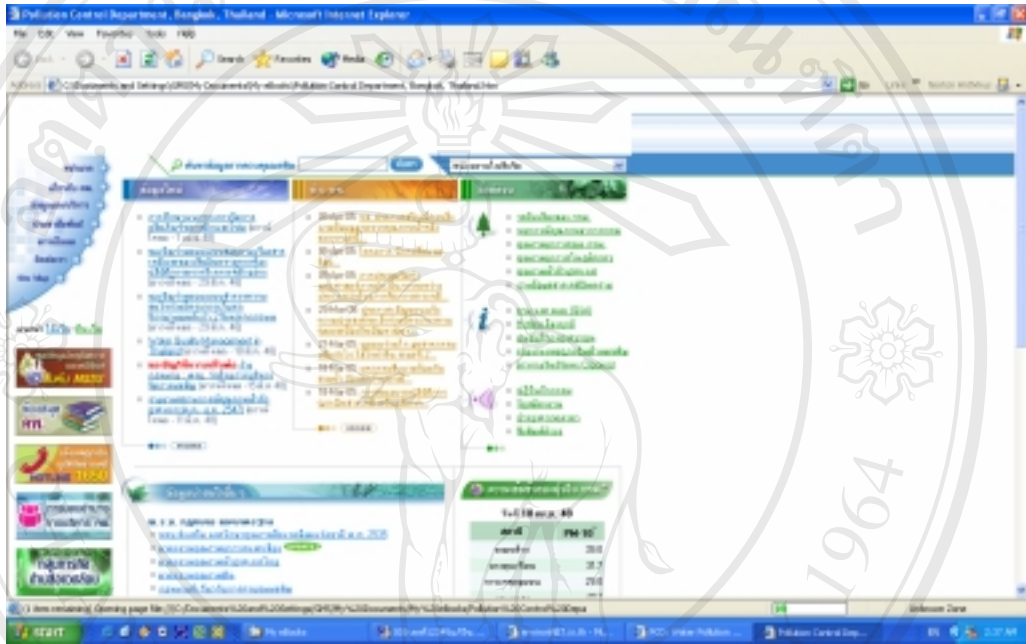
Pollution Control Department, Bangkok, Thailand - Microsoft Internet Explorer

File Edit View Favorites Tools Help

Back Search Favorites Media

Address C:\Documents and Settings\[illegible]\My Documents\My eBooks\Pollution Control Department, Bangkok, Thailand.htm

Go Links Norton AntiVirus

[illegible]

1964

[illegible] (1 item remaining) Opening page file:///C:/Documents%20and%20Settings/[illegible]/My%20Documents/My%20eBooks/Pollution%20Control%20Depa

Unknown Zone

start

Pollution Control Dep...

2:37 AM